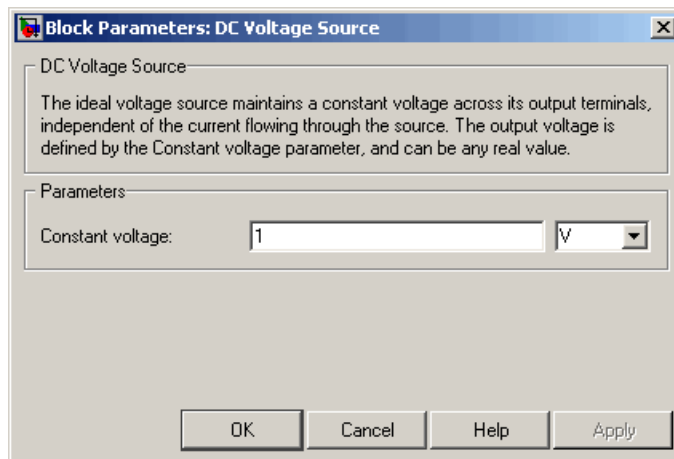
Block Parameters: DC Voltage Source

DC Voltage Source

The ideal voltage source maintains a constant voltage across its output terminals, independent of the current flowing through the source. The output voltage is defined by the Constant voltage parameter, and can be any real value.

Parameters

Constant voltage: 1 V

OK Cancel Help Apply